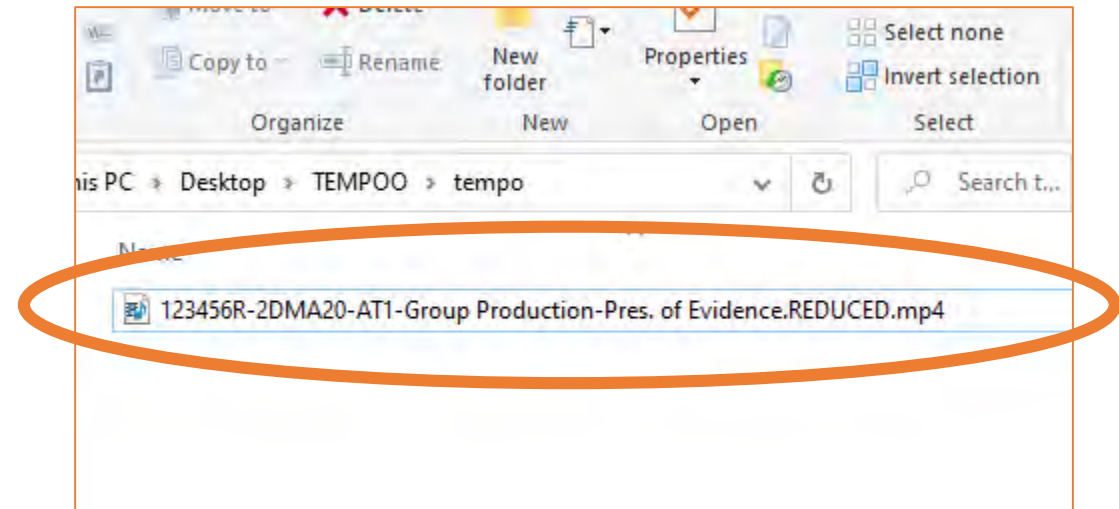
Move to Delete
Copy to Rename
New folder
Properties
Select none
Invert selection
Organize New Open Select

his PC › Desktop › TEMPOO › tempo
Search t...

Name

123456R-2DMA20-AT1-Group Production-Pres. of Evidence.REDUCED.mp4